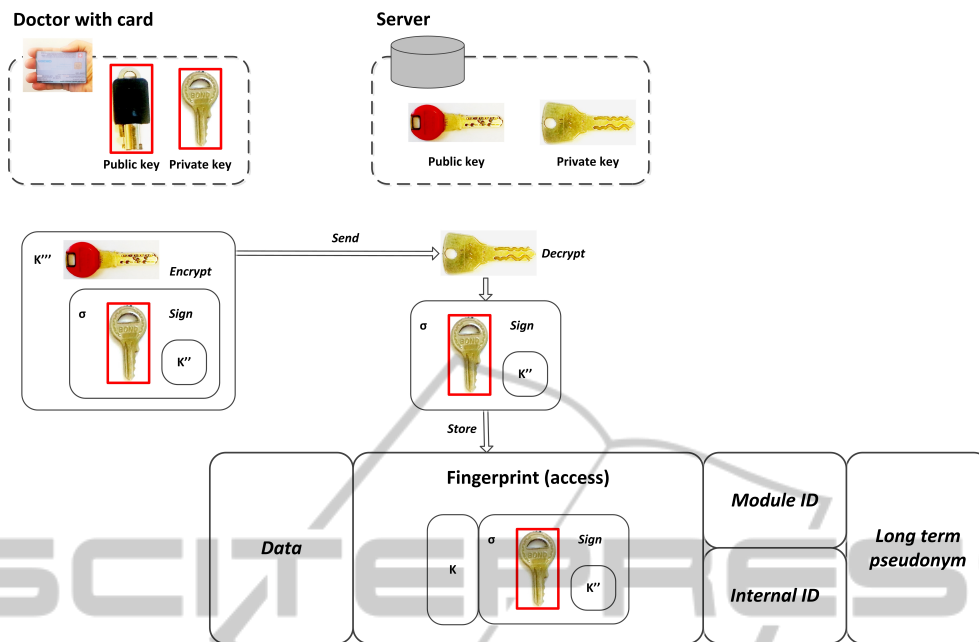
Doctor with card

Public key Private key

Server

Public key Private key

K''' Encrypt

σ Sign

K''

Send

Decrypt

σ Sign

K''

Store

Data

Fingerprint (access)

K

σ Sign

K''

Module ID

Internal ID

Long term pseudonym

SCITEPRESS